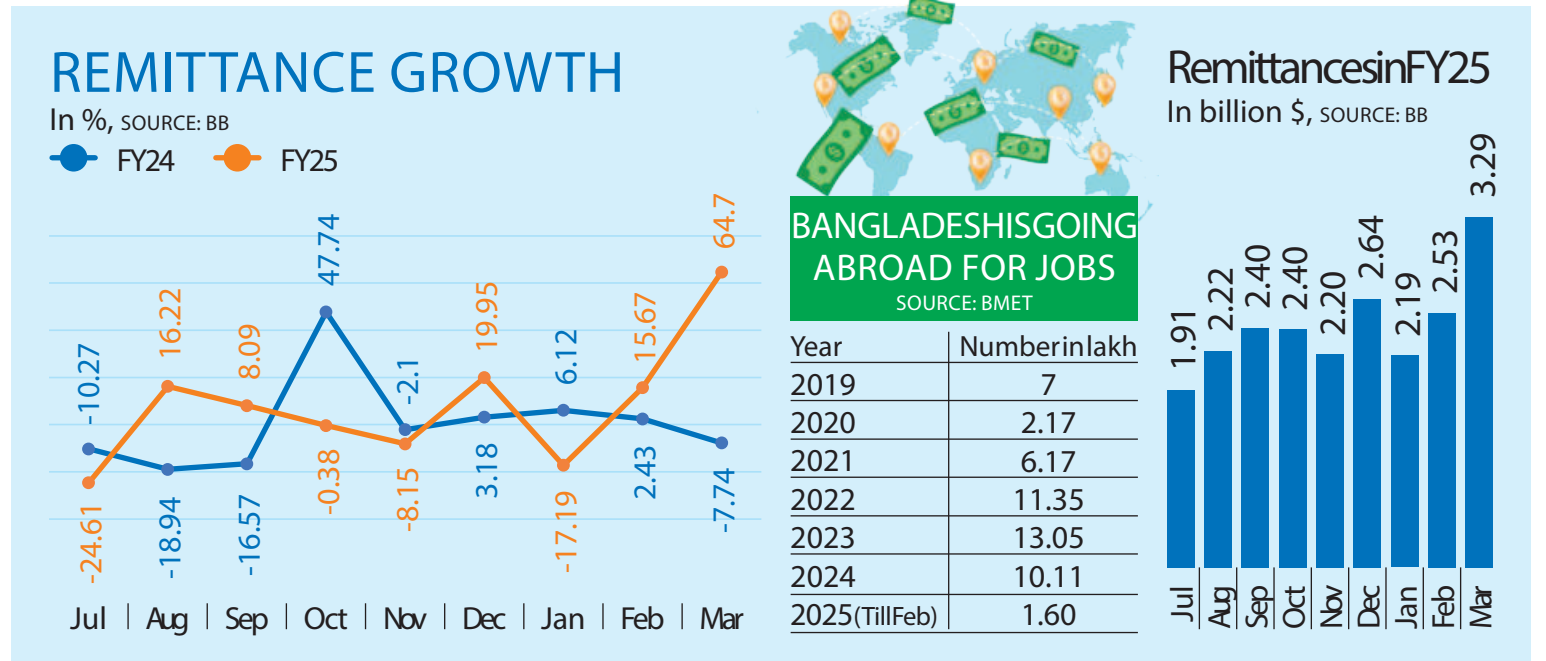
REMITTANCE GROWTH
In %, SOURCE: BB
FY24 FY25

-10.27
16.22
8.09
47.74
-2.1
19.95
6.12
15.67
64.7
-24.61
-18.94
-16.57
-0.38
-8.15
3.18
-17.19
2.43
-7.74

Jul | Aug | Sep | Oct | Nov | Dec | Jan | Feb | Mar

BANGLADESHISGOING ABROAD FOR JOBS
SOURCE: BMET

| Year | Numberinlakh |
|---|---|
| 2019 | 7 |
| 2020 | 2.17 |
| 2021 | 6.17 |
| 2022 | 11.35 |
| 2023 | 13.05 |
| 2024 | 10.11 |
| 2025(TillFeb) | 1.60 |

RemittancesinFY25
In billion $, SOURCE: BB

1.91 2.22 2.40 2.40 2.20 2.64 2.19 2.53 3.29
Jul Aug Sep Oct Nov Dec Jan Feb Mar